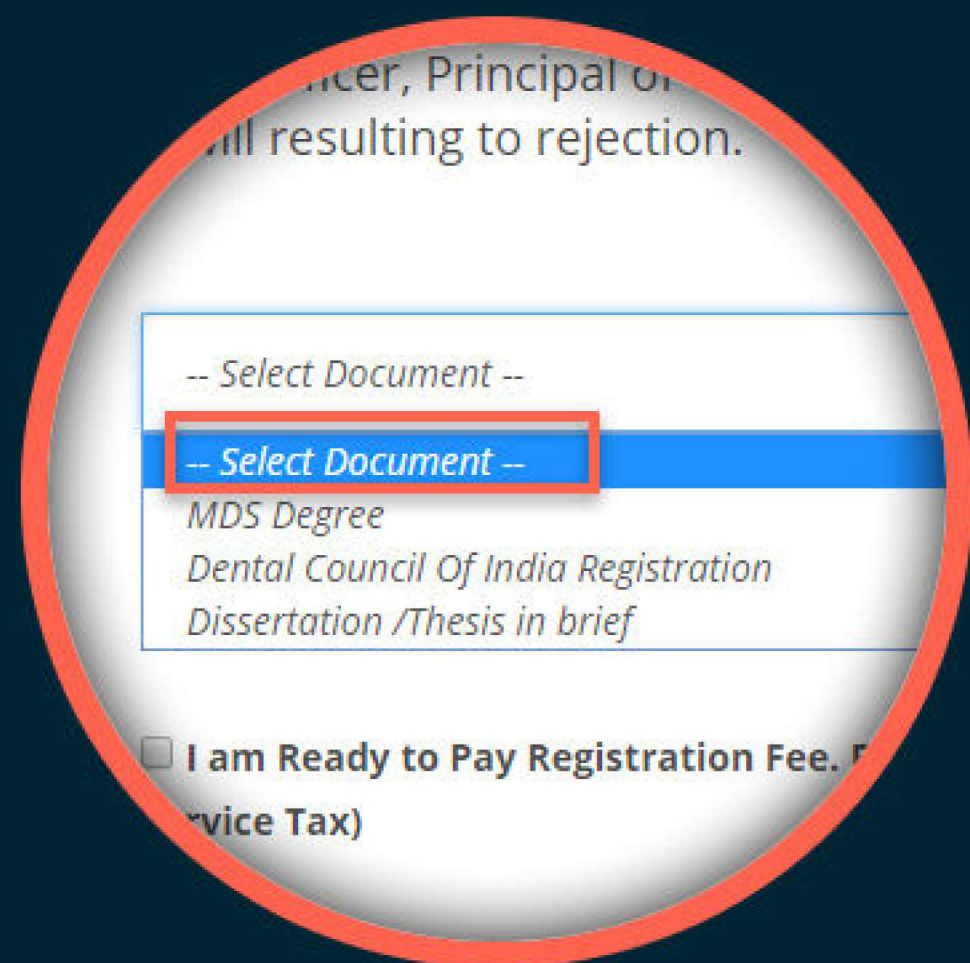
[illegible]ncer, Principal o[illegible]
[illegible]ill resulting to rejection.

-- Select Document --

-- Select Document --
MDS Degree
Dental Council Of India Registration
Dissertation /Thesis in brief

I am Ready to Pay Registration Fee. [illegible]
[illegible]rvice Tax)